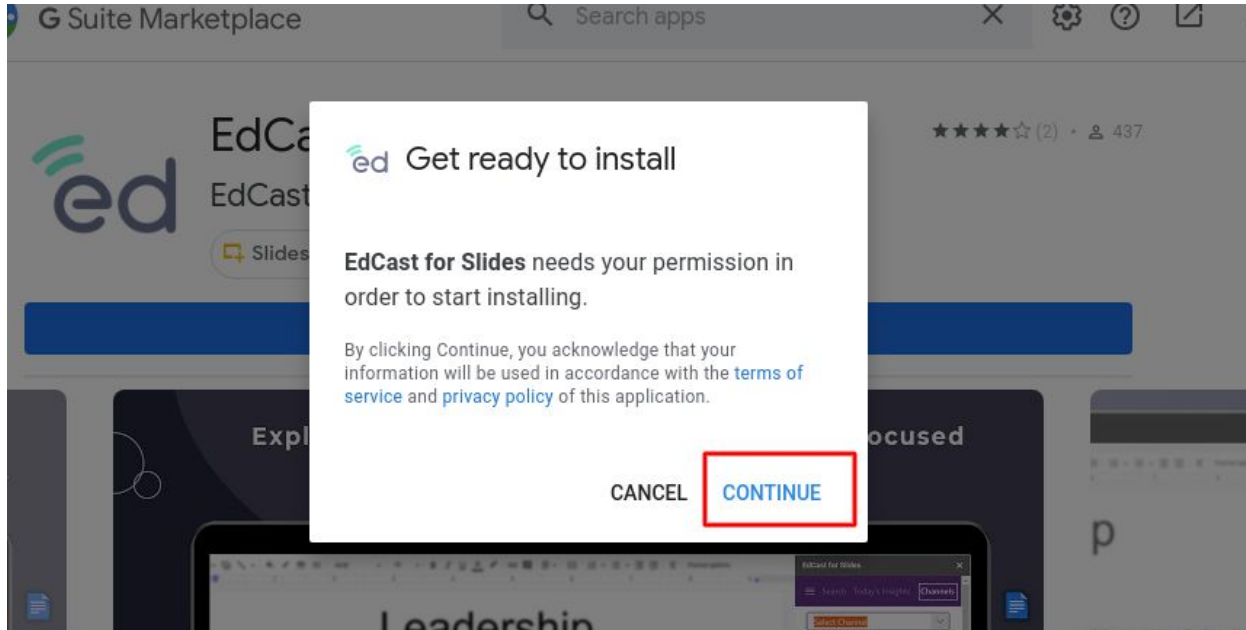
G Suite Marketplace

Search apps

EdCa

EdCast

Slides

★★★★☆ (2) · 437

ed

Expl

ocused

p

Leadership

EdCast for Slides

Channels

ed Get ready to install

**EdCast for Slides** needs your permission in order to start installing.

By clicking Continue, you acknowledge that your information will be used in accordance with the terms of service and privacy policy of this application.

CANCEL CONTINUE